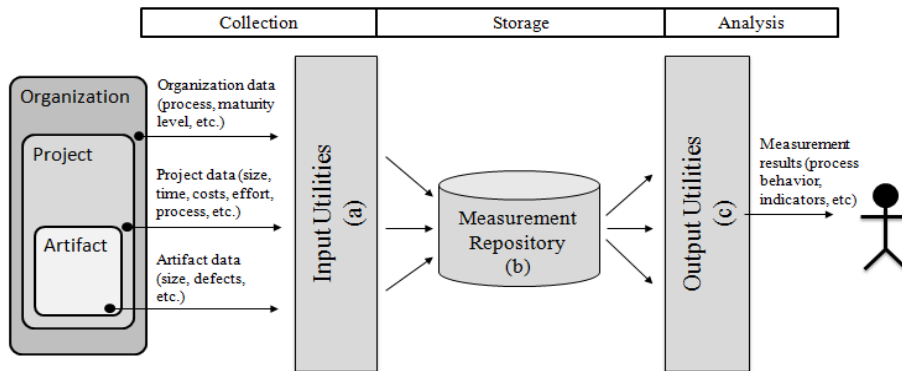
| Collection | Storage | Analysis |
|---|---|---|

Organization

Project

Artifact

Organization data (process, maturity level, etc.)

Project data (size, time, costs, effort, process, etc.)

Artifact data (size, defects, etc.)

Input Utilities (a)

Measurement Repository (b)

Output Utilities (c)

Measurement results (process behavior, indicators, etc)